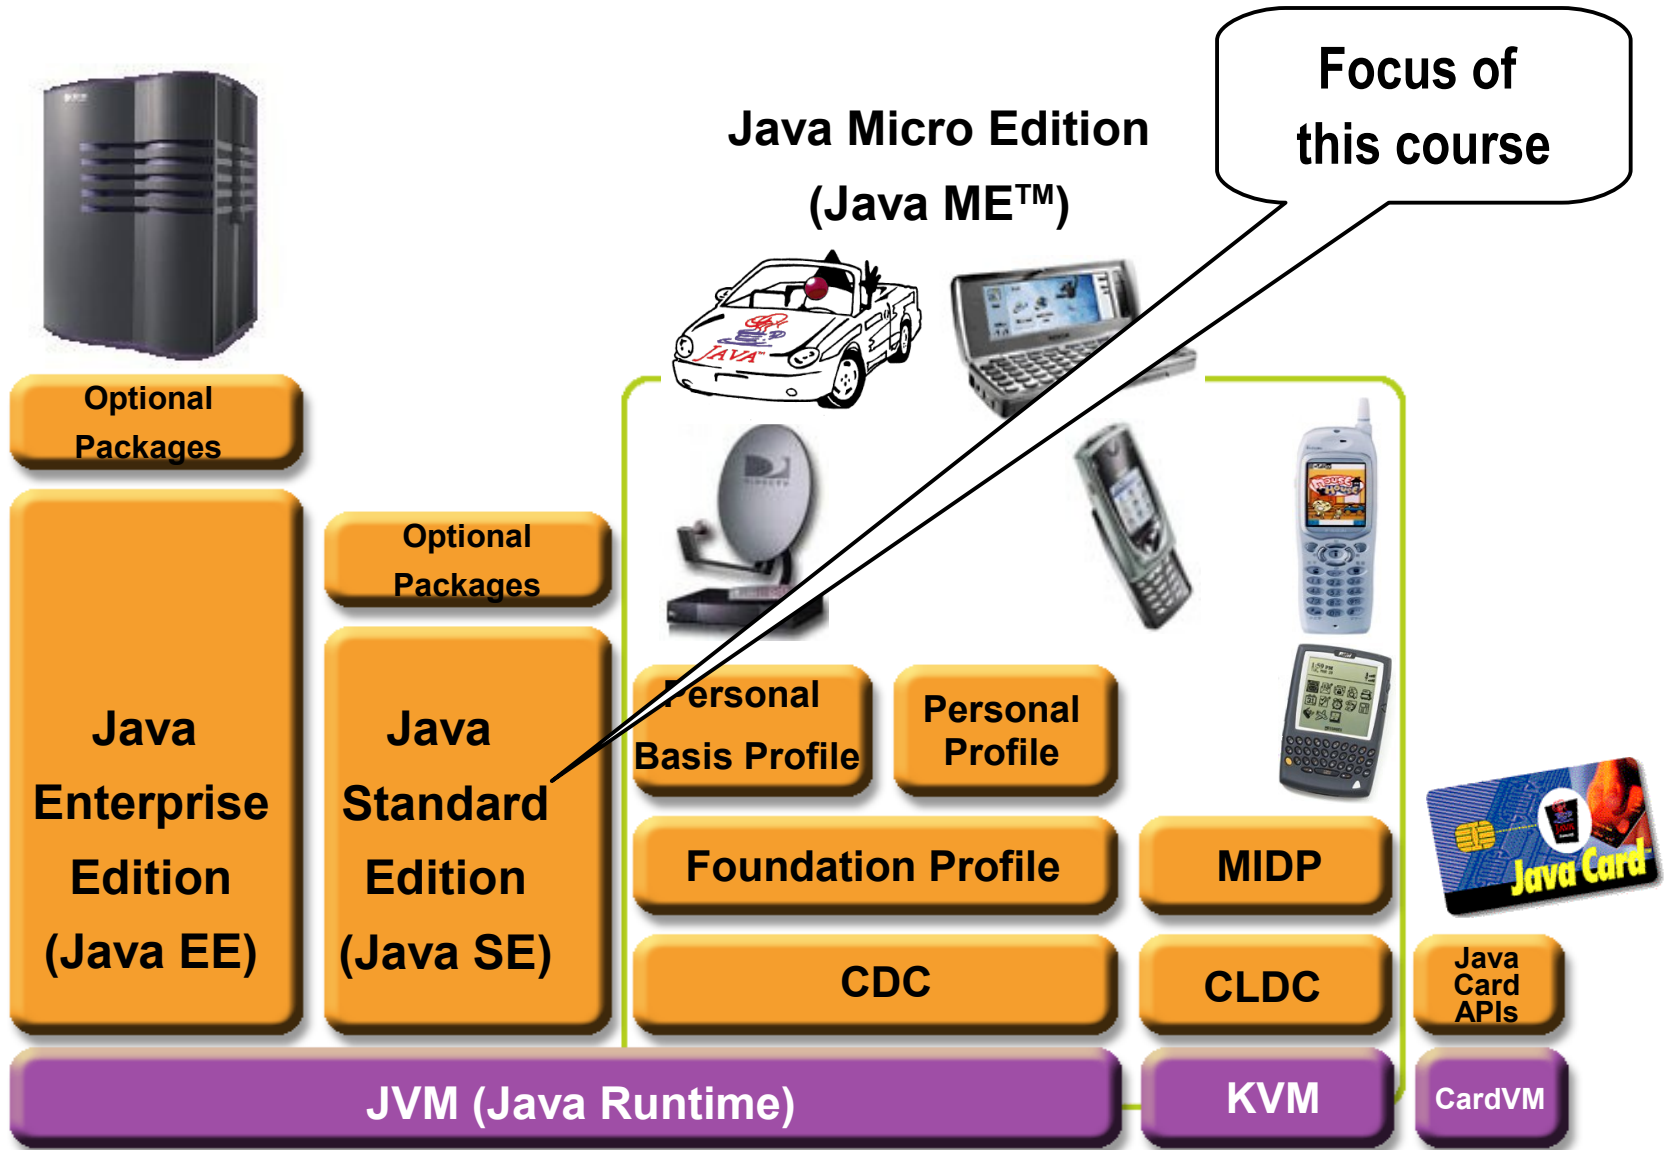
Focus of this course

Java Micro Edition (Java ME$^{TM}$)

Optional Packages

Java Enterprise Edition (Java EE)

Optional Packages

Java Standard Edition (Java SE)

Personal Basis Profile

Personal Profile

Foundation Profile

MIDP

CDC

CLDC

Java Card

Java Card APIs

JVM (Java Runtime)

KVM

CardVM